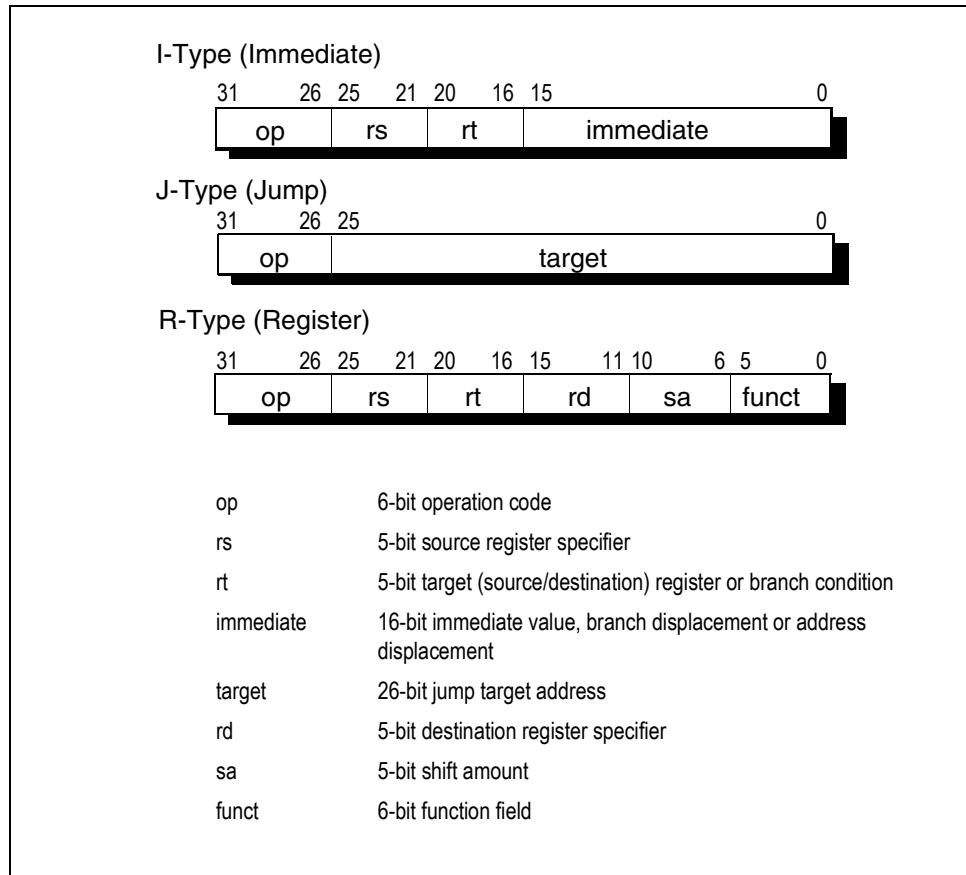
I-Type (Immediate)

| 31 26 | 25 21 | 20 16 | 15 0 |
|---|---|---|---|
| op | rs | rt | immediate |

J-Type (Jump)

| 31 26 | 25 0 |
|---|---|
| op | target |

R-Type (Register)

| 31 26 | 25 21 | 20 16 | 15 11 | 10 6 | 5 0 |
|---|---|---|---|---|---|
| op | rs | rt | rd | sa | funct |

| | |
|---|---|
| op | 6-bit operation code |
| rs | 5-bit source register specifier |
| rt | 5-bit target (source/destination) register or branch condition |
| immediate | 16-bit immediate value, branch displacement or address displacement |
| target | 26-bit jump target address |
| rd | 5-bit destination register specifier |
| sa | 5-bit shift amount |
| funct | 6-bit function field |